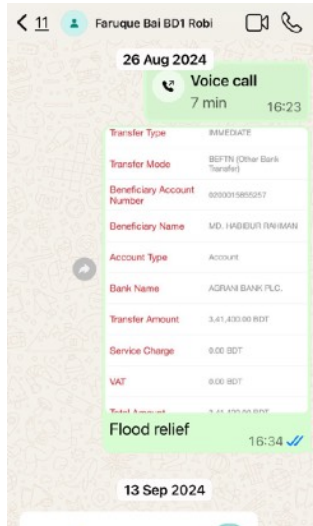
< 11 Faruque Bai BD1 Robi

26 Aug 2024

Voice call
7 min 16:23

| | |
|---|---|
| Transfer Type | IMMEDIATE |
| Transfer Mode | BEFTN (Other Bank Transfer) |
| Beneficiary Account Number | 0200015855257 |
| Beneficiary Name | MD. HABIBUR RAHMAN |
| Account Type | Account |
| Bank Name | AGRANI BANK PLC. |
| Transfer Amount | 3,41,430.00 BDT |
| Service Charge | 0.00 BDT |
| VAT | 0.00 BDT |
| Total Amount | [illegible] |

Flood relief
16:34

13 Sep 2024